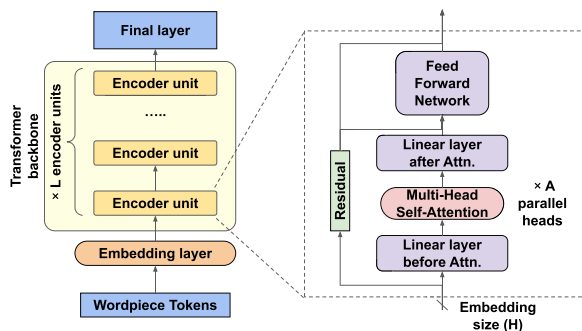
Final layer

Transformer backbone

× L encoder units

Encoder unit

.....

Encoder unit

Encoder unit

Embedding layer

Wordpiece Tokens

Feed Forward Network

Linear layer after Attn.

Residual

Multi-Head Self-Attention

× A parallel heads

Linear layer before Attn.

Embedding size (H)